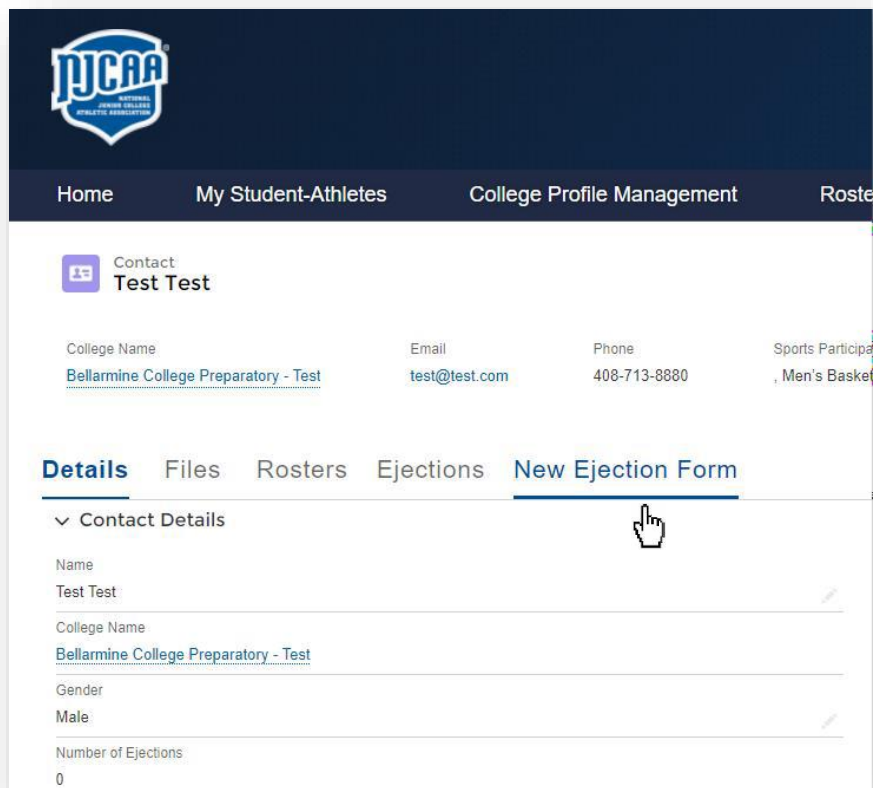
NJCAA
NATIONAL JUNIOR COLLEGE ATHLETIC ASSOCIATION

Home My Student-Athletes College Profile Management Roste

Contact
Test Test

College Name
Bellarmine College Preparatory - Test

Email
test@test.com

Phone
408-713-8880

Sports Participa
, Men's Baske

Details Files Rosters Ejections New Ejection Form

Contact Details

Name
Test Test

College Name
Bellarmine College Preparatory - Test

Gender
Male

Number of Ejections
0